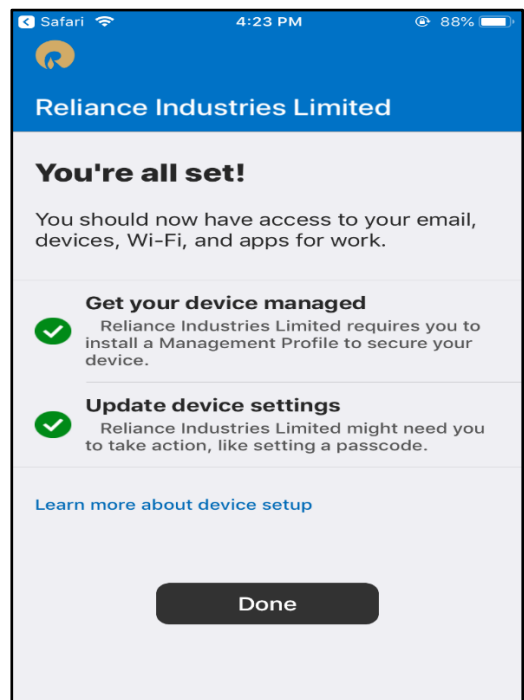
Safari 4:23 PM 88%

Reliance Industries Limited

You're all set!

You should now have access to your email, devices, Wi-Fi, and apps for work.

Get your device managed
Reliance Industries Limited requires you to install a Management Profile to secure your device.

Update device settings
Reliance Industries Limited might need you to take action, like setting a passcode.

Learn more about device setup

Done